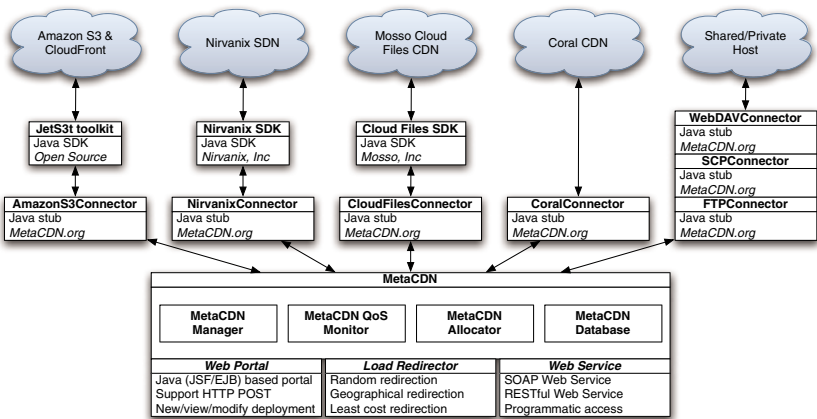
Amazon S3 & CloudFront

Nirvanix SDN

Mosso Cloud Files CDN

Coral CDN

Shared/Private Host

JetS3t toolkit
Java SDK
Open Source

Nirvanix SDK
Java SDK
Nirvanix, Inc

Cloud Files SDK
Java SDK
Mosso, Inc

WebDAVConnector
Java stub
MetaCDN.org

SCPConnector
Java stub
MetaCDN.org

FTPConnector
Java stub
MetaCDN.org

AmazonS3Connector
Java stub
MetaCDN.org

NirvanixConnector
Java stub
MetaCDN.org

CloudFilesConnector
Java stub
MetaCDN.org

CoralConnector
Java stub
MetaCDN.org

MetaCDN

MetaCDN Manager

MetaCDN QoS Monitor

MetaCDN Allocator

MetaCDN Database

Web Portal
Java (JSF/EJB) based portal
Support HTTP POST
New/view/modify deployment

Load Redirector
Random redirection
Geographical redirection
Least cost redirection

Web Service
SOAP Web Service
RESTful Web Service
Programmatic access